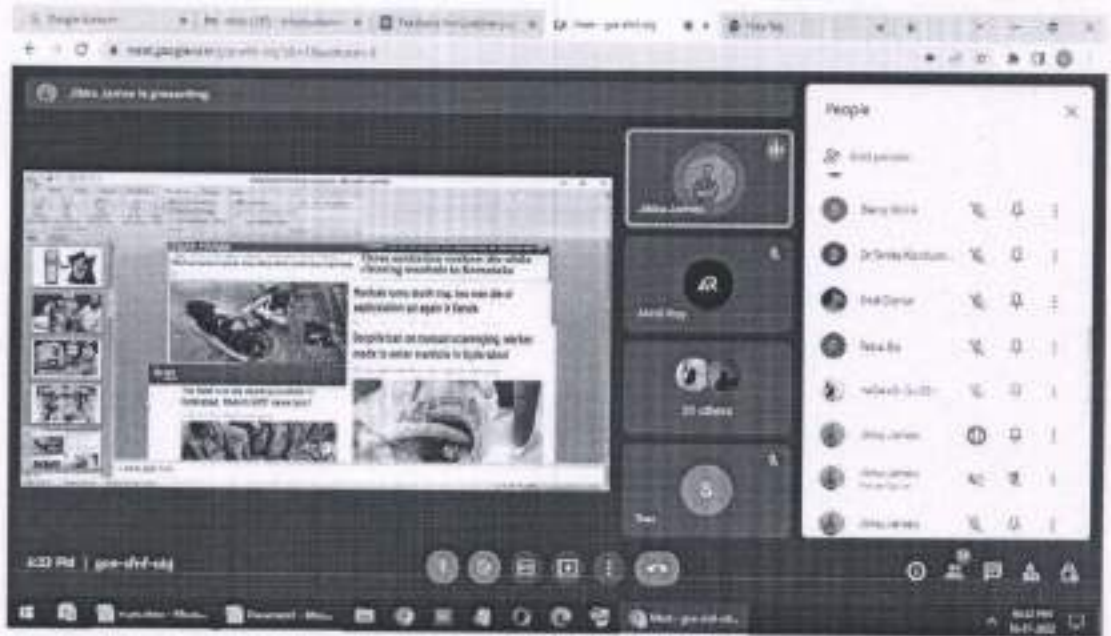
Jibu James is presenting

People

Add people

Jibu James

AR

Akhil Raj

20 others

You

Three sanitation workers die while cleaning manhole in Karnataka

Manhole turns death trap, two men die of asphyxiation yet again in Kerala

Despite ban on manual scavenging, worker made to enter manhole in Hyderabad

The field is a bit slippery as a worker in Hyderabad. Whom do NOT know you?

Benny Mink

Dr Smita Rajubun...

Jibu James

Jibu James

Jibu James

4:33 PM | gce-xfnf-sbj

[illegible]